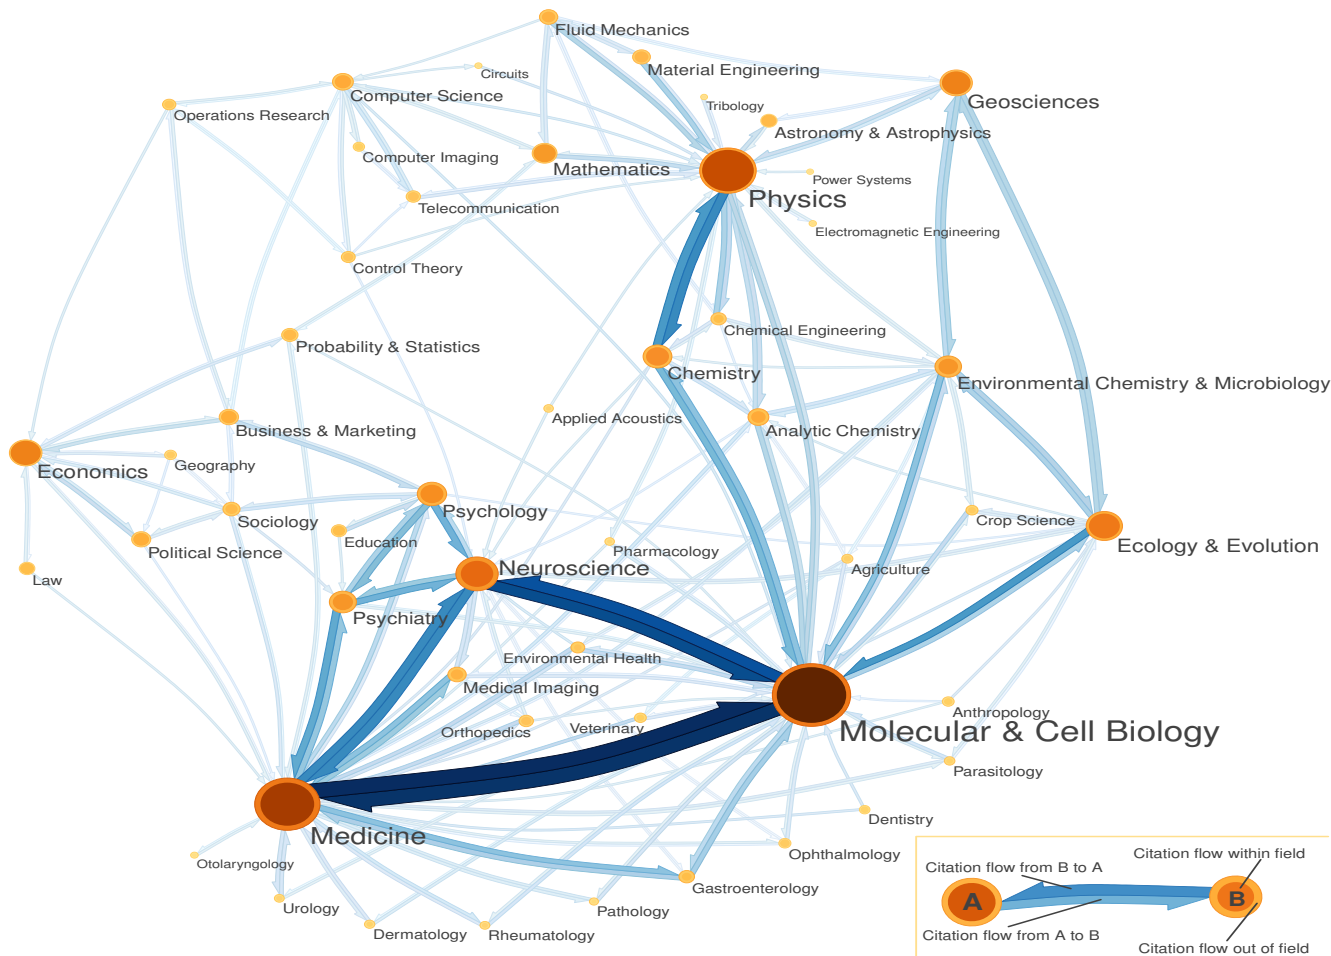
Fluid Mechanics
Circuits
Material Engineering
Computer Science
Operations Research
Tribology
Geosciences
Astronomy & Astrophysics
Computer Imaging
Mathematics
Power Systems
Physics
Telecommunication
Electromagnetic Engineering
Control Theory
Probability & Statistics
Chemical Engineering
Chemistry
Environmental Chemistry & Microbiology
Applied Acoustics
Business & Marketing
Analytic Chemistry
Economics
Geography
Psychology
Sociology
Crop Science
Ecology & Evolution
Education
Political Science
Pharmacology
Neuroscience
Law
Agriculture
Psychiatry
Environmental Health
Medical Imaging
Anthropology
Molecular & Cell Biology
Orthopedics
Veterinary
Parasitology
Medicine
Dentistry
Ophthalmology
Otolaryngology
Gastroenterology
Urology
Pathology
Dermatology
Rheumatology

Citation flow from B to A
Citation flow within field
A
B
Citation flow from A to B
Citation flow out of field